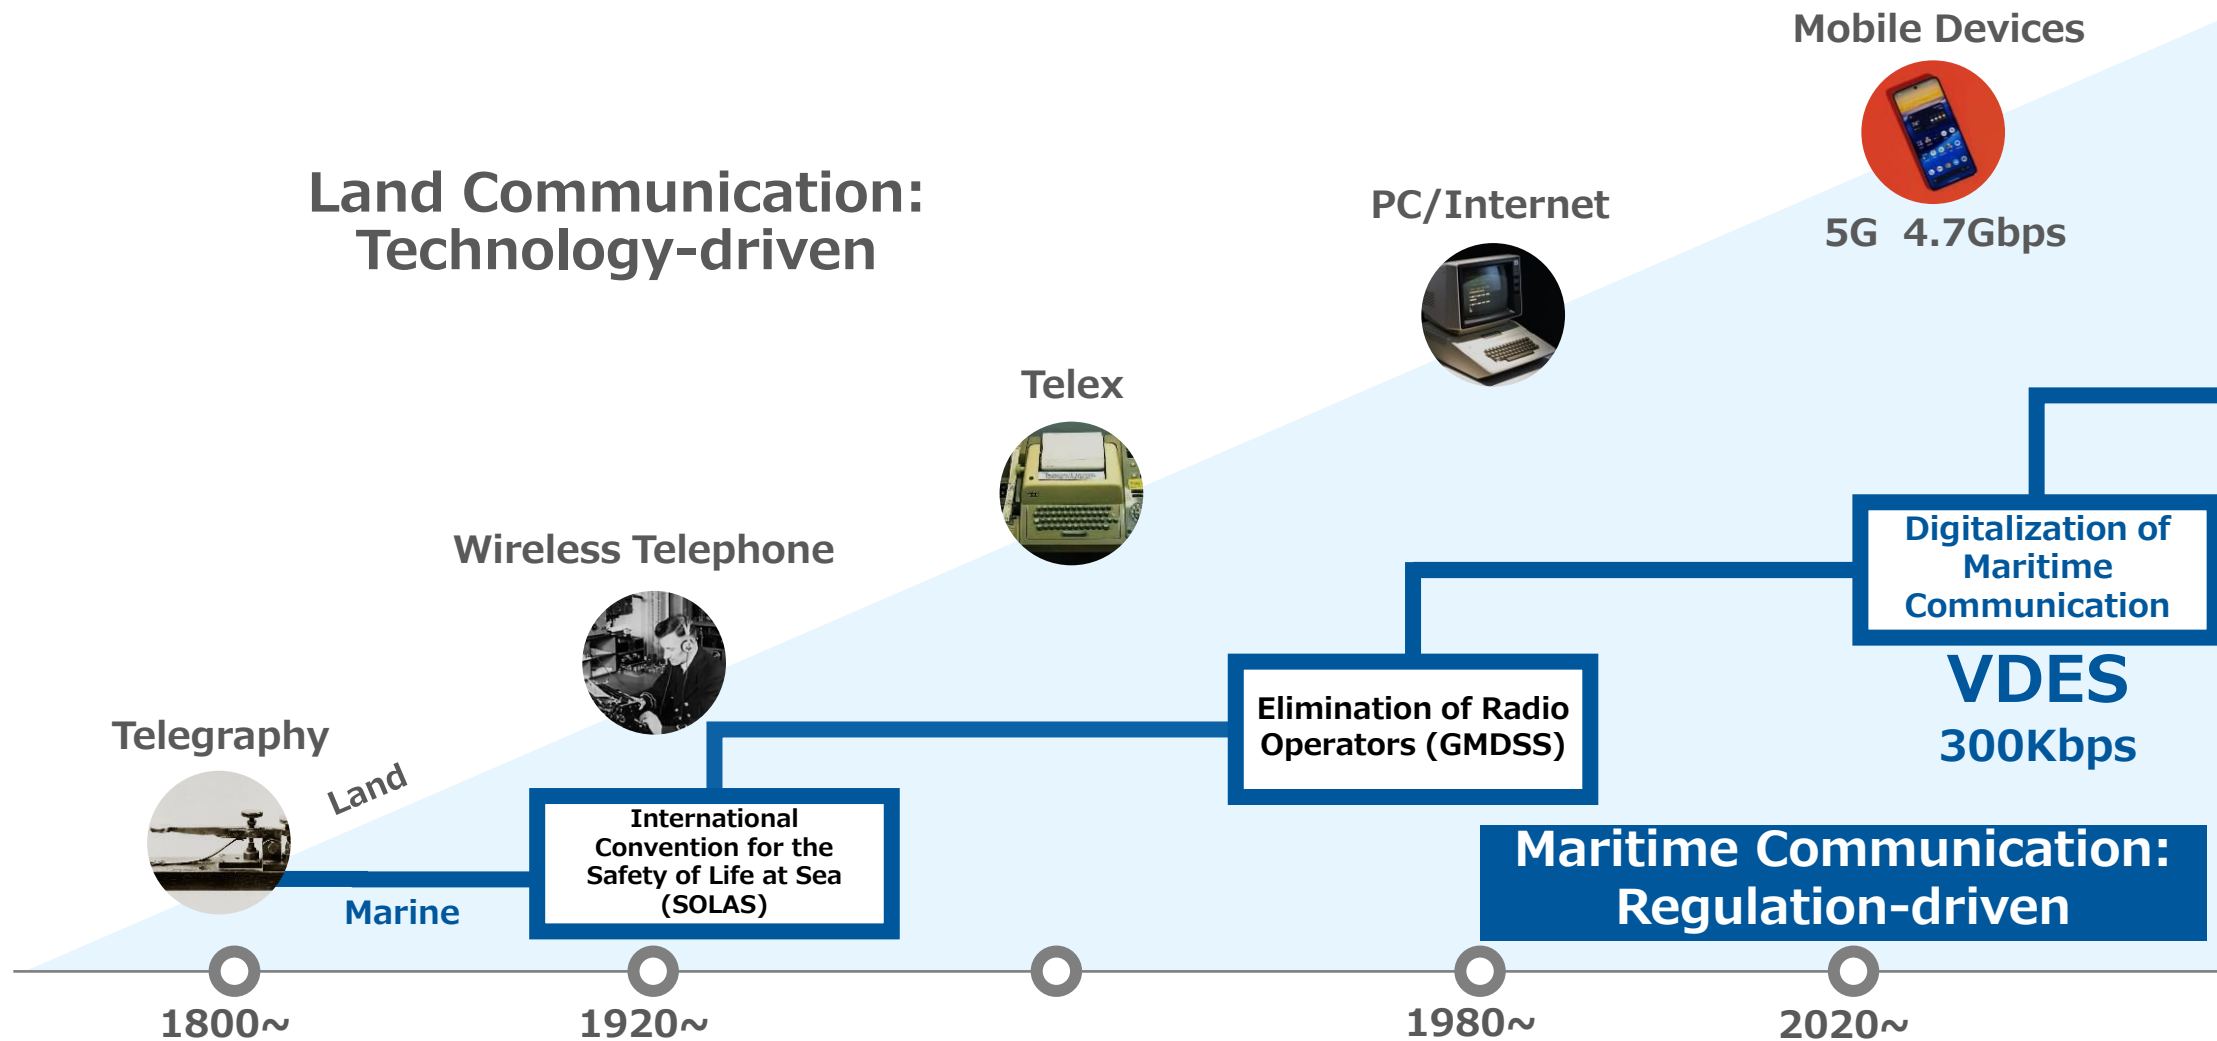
Mobile Devices

Land Communication: Technology-driven

PC/Internet

5G 4.7Gbps

Telex

Wireless Telephone

Digitalization of Maritime Communication

VDES

300Kbps

Elimination of Radio Operators (GMDSS)

Telegraphy

Land

International Convention for the Safety of Life at Sea (SOLAS)

Marine

Maritime Communication: Regulation-driven

1800~

1920~

1980~

2020~